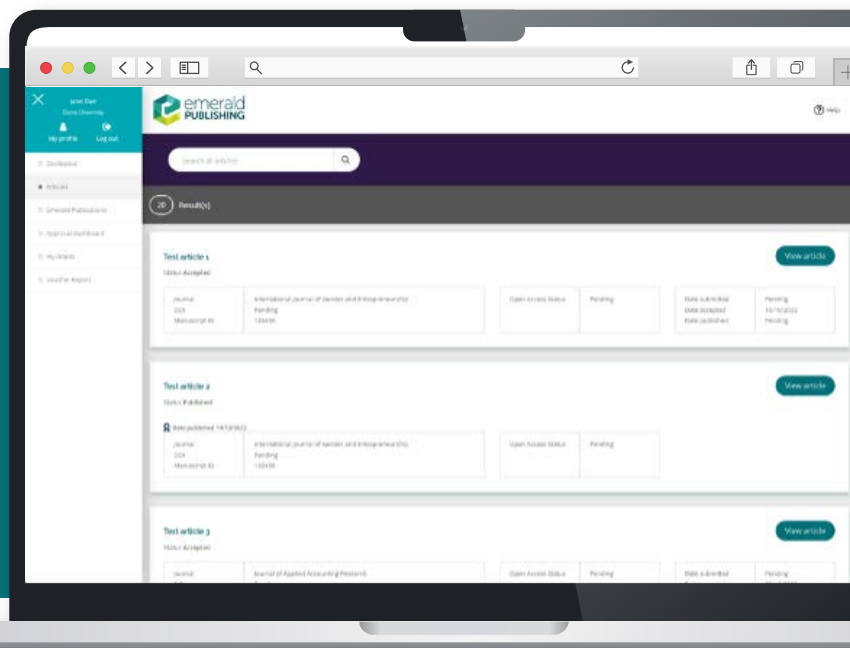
Jane Doe
Done University
My profile
Log out

Dashboard
Articles
Emerald Publications
Approval dashboard
My Grants
Voucher Report

emerald PUBLISHING

Help

Search all articles

20 Result(s)

Test article 1
Status Accepted

View article

| Journal | International Journal of Gender and Entrepreneurship |
|---|---|
| DOI | Pending |
| Manuscript ID | 123456 |

| Open Access Status | Pending |
|---|---|

| Date submitted | Pending |
|---|---|
| Date accepted | 10/10/2022 |
| Date published | Pending |

Test article 2
Status Published

View article

Date published 14/12/2022

| Journal | International Journal of Gender and Entrepreneurship |
|---|---|
| DOI | Pending |
| Manuscript ID | 123456 |

| Open Access Status | Pending |
|---|---|

Test article 3
Status Accepted

View article

| Journal | Journal of Applied Accounting Research |
|---|---|

| Open Access Status | Pending |
|---|---|

| Date submitted | Pending |
|---|---|